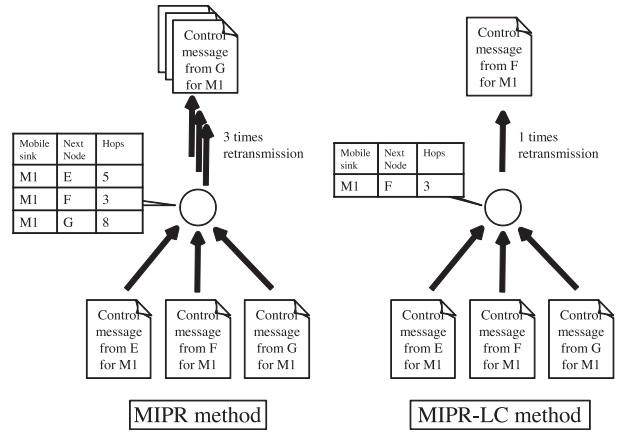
Control message from G for M1

3 times retransmission

| Mobile sink | Next Node | Hops |
|---|---|---|
| M1 | E | 5 |
| M1 | F | 3 |
| M1 | G | 8 |

Control message from E for M1

Control message from F for M1

Control message from G for M1

MIPR method

Control message from F for M1

1 times retransmission

| Mobile sink | Next Node | Hops |
|---|---|---|
| M1 | F | 3 |

Control message from E for M1

Control message from F for M1

Control message from G for M1

MIPR-LC method